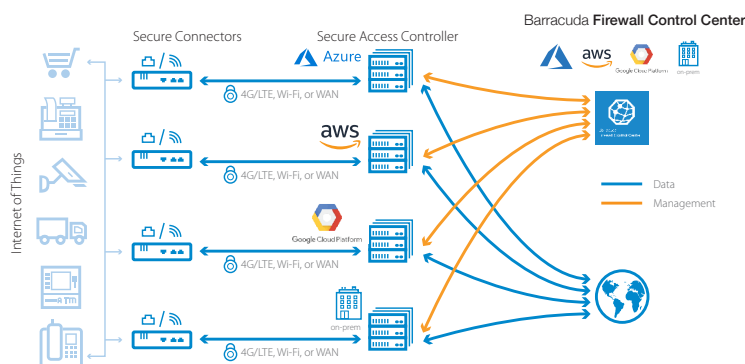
Barracuda Firewall Control Center

Secure Connectors

Secure Access Controller

Azure

aws

Google Cloud Platform

on-prem

Internet of Things

4G/LTE, Wi-Fi, or WAN

4G/LTE, Wi-Fi, or WAN

4G/LTE, Wi-Fi, or WAN

4G/LTE, Wi-Fi, or WAN

aws

Google Cloud Platform

on-prem

Data

Management